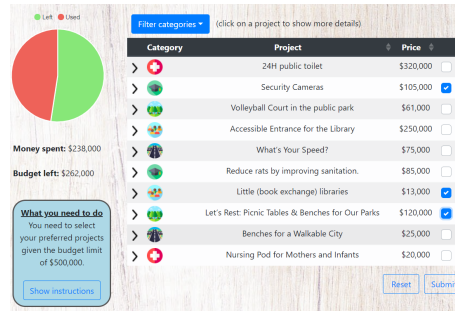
Left Used

Money spent: $238,000

Budget left: $262,000

What you need to do
You need to select your preferred projects given the budget limit of $500,000.

Show instructions

Filter categories (click on a project to show more details)

| Category | Project | Price |
|---|---|---|
| | 24H public toilet | $320,000 |
| | Security Cameras | $105,000 |
| | Volleyball Court in the public park | $61,000 |
| | Accessible Entrance for the Library | $250,000 |
| | What's Your Speed? | $75,000 |
| | Reduce rats by improving sanitation. | $85,000 |
| | Little (book exchange) libraries | $13,000 |
| | Let's Rest: Picnic Tables & Benches for Our Parks | $120,000 |
| | Benches for a Walkable City | $25,000 |
| | Nursing Pod for Mothers and Infants | $20,000 |

Reset Submi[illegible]